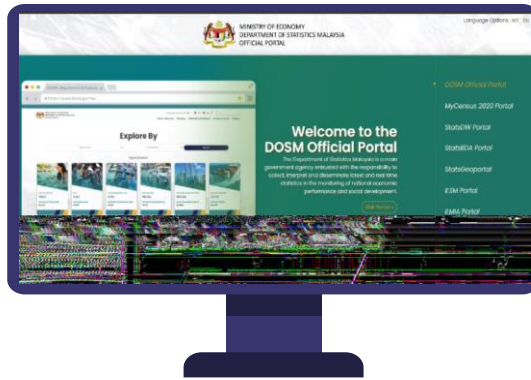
MINISTRY OF ECONOMY
DEPARTMENT OF STATISTICS MALAYSIA
OFFICIAL PORTAL

Language Options: BM | EN

Explore By

Welcome to the DOSM Official Portal

The Department of Statistics Malaysia is a main government agency entrusted with the responsibility to collect, interpret and disseminate latest and real time statistics in the monitoring of national economic performance and social development.

Visit Portal

DOSM Official Portal
MyCensus 2020 Portal
StatsDW Portal
StatsBDA Portal
StatsGeoportal
ESM Portal
KMIA Portal